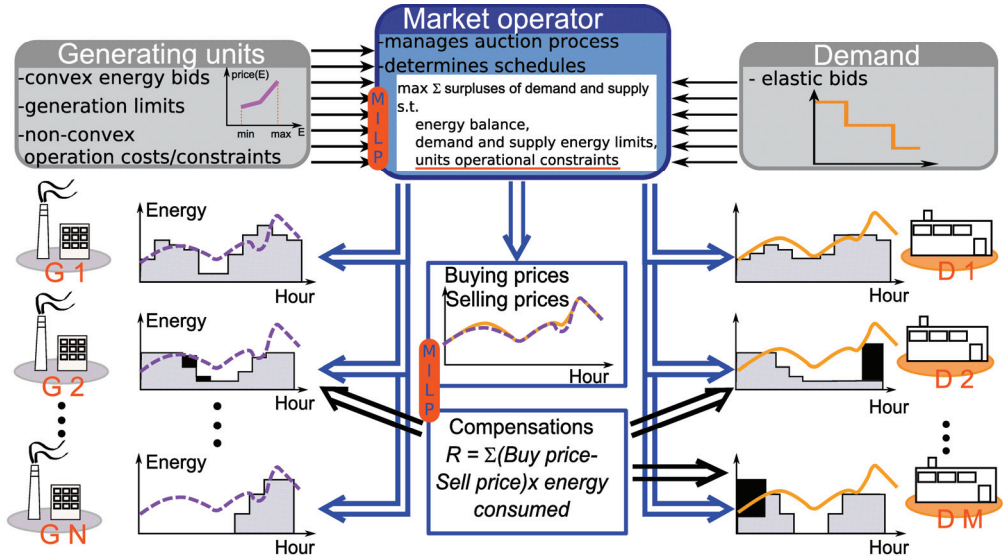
Market operator
-manages auction process
-determines schedules
max Σ surpluses of demand and supply
s.t.
energy balance,
demand and supply energy limits,
units operational constraints

MILP

Generating units
-convex energy bids
-generation limits
-non-convex operation costs/constraints

price(E)
min max E

Demand
- elastic bids

Energy
Hour
G 1

Energy
Hour
G 2

Energy
Hour
G N

Buying prices
Selling prices
Hour

MILP

Compensations
$R = \Sigma$(Buy price-Sell price)x energy consumed

Hour
D 1

Hour
D 2

Hour
D M